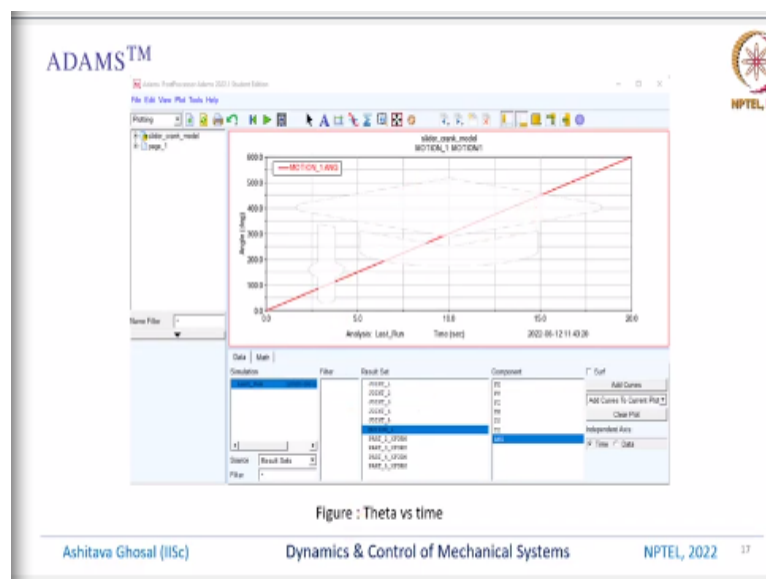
ADAMS$^{TM}$

Adams PostProcessor Adams 2021 Student Edition

File Edit View Plot Tools Help

Plotting

slider_crank_model
page_1

slider_crank_model
MOTION_1 MOTION1

MOTION_1.MAG

Angle (deg)

600.0
500.0
400.0
300.0
200.0
100.0
0.0

0.0 5.0 10.0 15.0 20.0

Analysis: Last_Run Time (sec) 2022-06-12 11:43:28

Name Filter: *

Data Math

Simulation

Filter

Result Set

Component

Surf

Add Curves

Add Curves To Current Plot

Clear Plot

Independent Axis:

Time Data

Source Result Sets

Filter *

NPTEL

Figure : Theta vs time

Ashitava Ghosal (IISc) Dynamics & Control of Mechanical Systems NPTEL, 2022 17